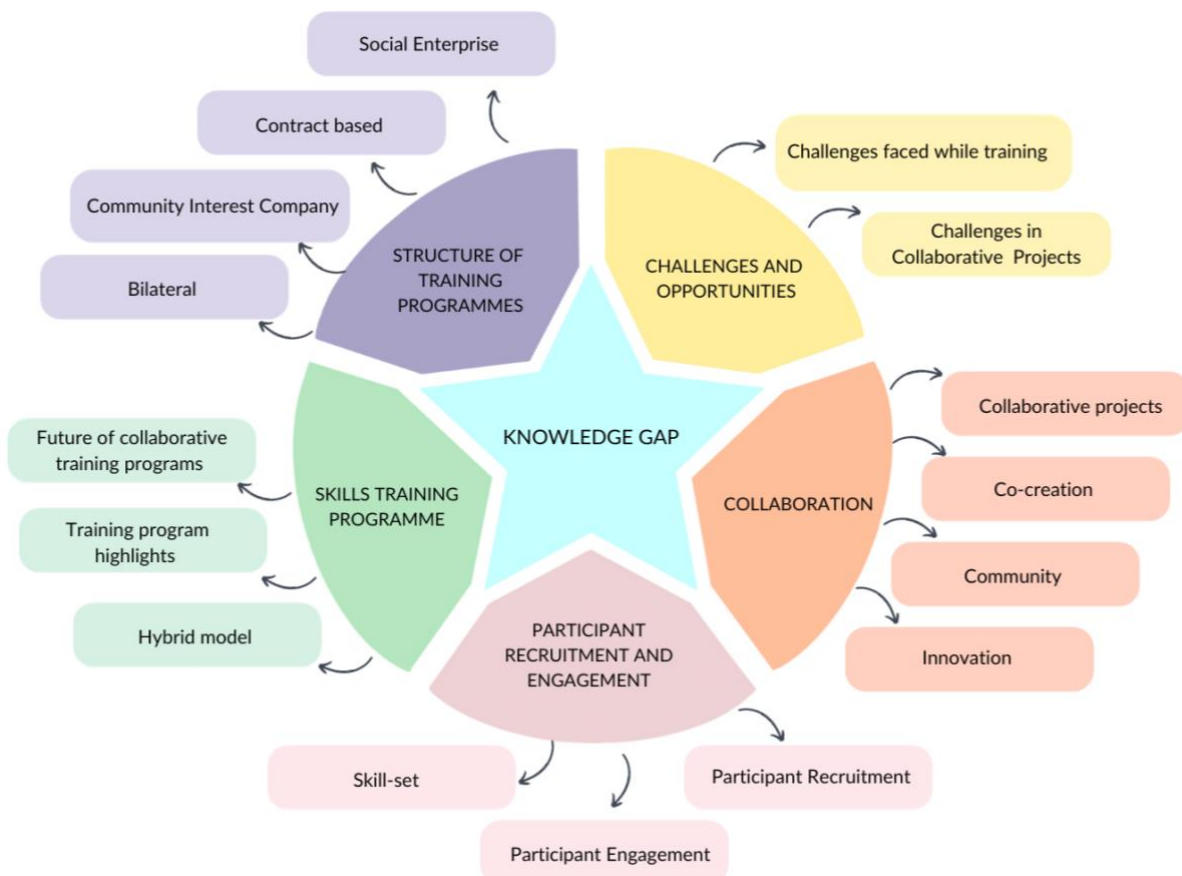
KNOWLEDGE GAP

STRUCTURE OF TRAINING PROGRAMMES

Social Enterprise

Contract based

Community Interest Company

Bilateral

CHALLENGES AND OPPORTUNITIES

Challenges faced while training

Challenges in Collaborative Projects

COLLABORATION

Collaborative projects

Co-creation

Community

Innovation

PARTICIPANT RECRUITMENT AND ENGAGEMENT

Participant Recruitment

Participant Engagement

Skill-set

SKILLS TRAINING PROGRAMME

Future of collaborative training programs

Training program highlights

Hybrid model